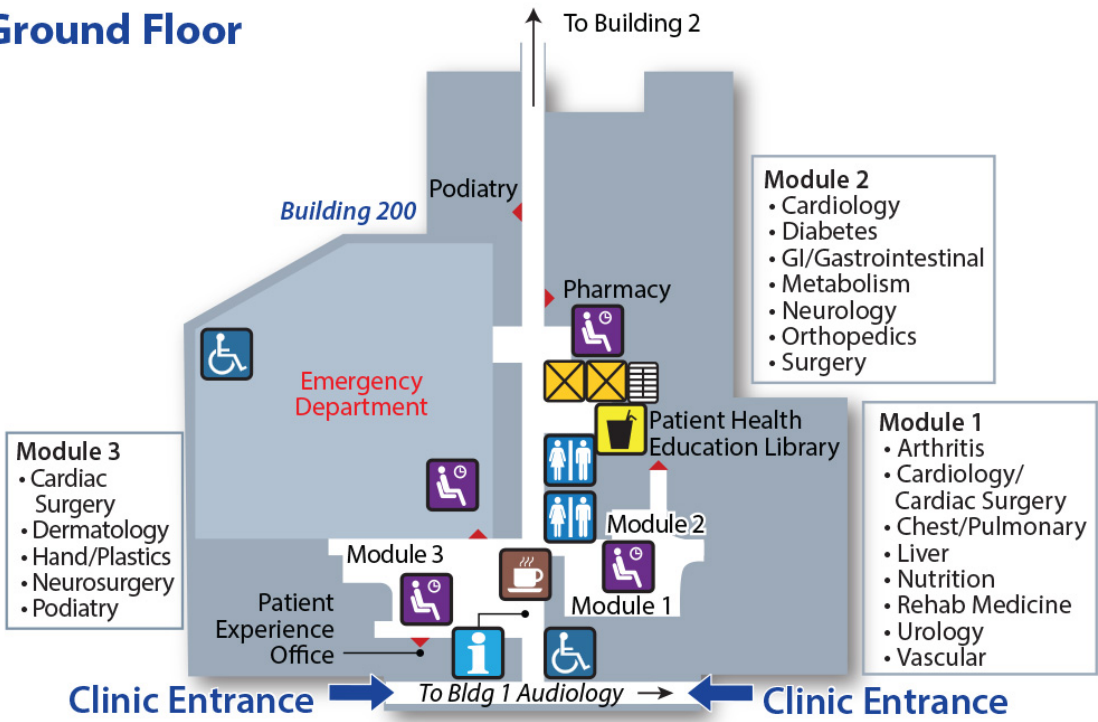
Ground Floor

To Building 2

Podiatry

Building 200

Pharmacy

Emergency Department

Patient Health Education Library

Module 2

Module 3

Module 1

Patient Experience Office

Module 2
• Cardiology
• Diabetes
• GI/Gastrointestinal
• Metabolism
• Neurology
• Orthopedics
• Surgery

Module 1
• Arthritis
• Cardiology/ Cardiac Surgery
• Chest/Pulmonary
• Liver
• Nutrition
• Rehab Medicine
• Urology
• Vascular

Module 3
• Cardiac Surgery
• Dermatology
• Hand/Plastics
• Neurosurgery
• Podiatry

Clinic Entrance

To Bldg 1 Audiology

Clinic Entrance